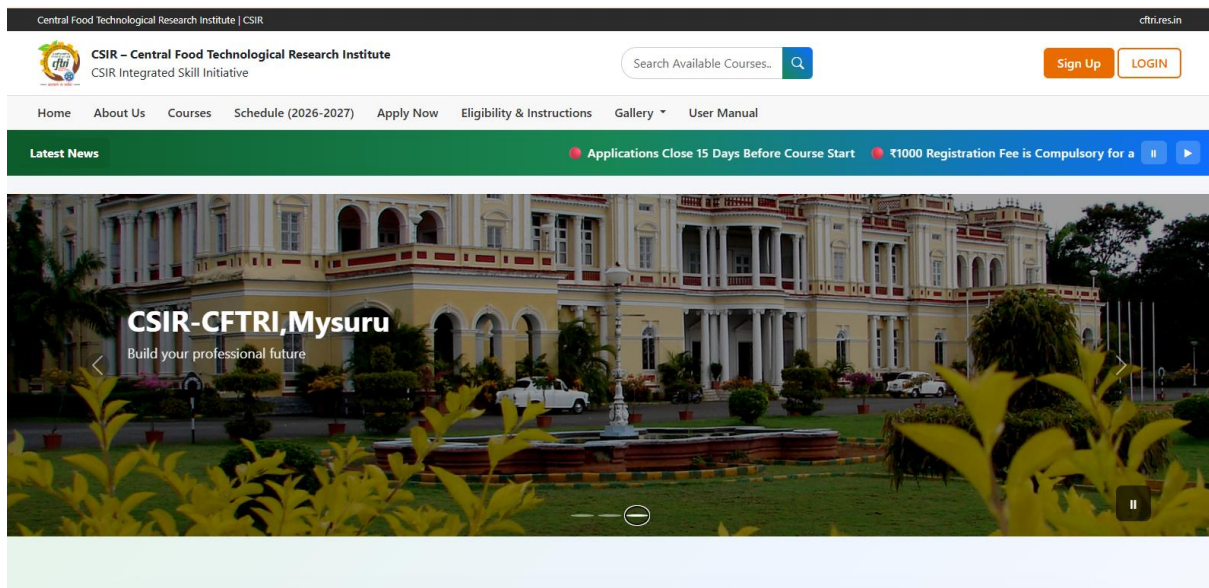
Central Food Technological Research Institute | CSIR

cftri.res.in

cftri

CSIR – Central Food Technological Research Institute
CSIR Integrated Skill Initiative

Search Available Courses..

Sign Up LOGIN

Home About Us Courses Schedule (2026-2027) Apply Now Eligibility & Instructions Gallery User Manual

Latest News

Applications Close 15 Days Before Course Start ₹1000 Registration Fee is Compulsory for a

CSIR-CFTRI,Mysuru
Build your professional future